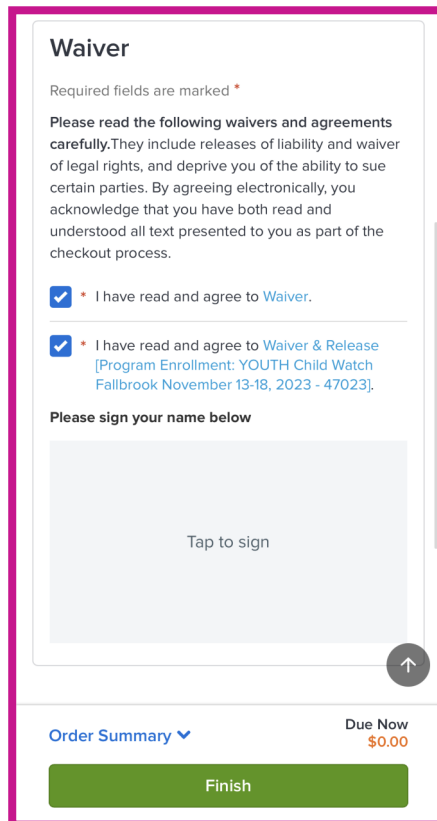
Waiver

Required fields are marked *

**Please read the following waivers and agreements carefully.**They include releases of liability and waiver of legal rights, and deprive you of the ability to sue certain parties. By agreeing electronically, you acknowledge that you have both read and understood all text presented to you as part of the checkout process.

* I have read and agree to Waiver.

* I have read and agree to Waiver & Release [Program Enrollment: YOUTH Child Watch Fallbrook November 13-18, 2023 - 47023].

Please sign your name below

Tap to sign

Order Summary

Due Now
$0.00

Finish